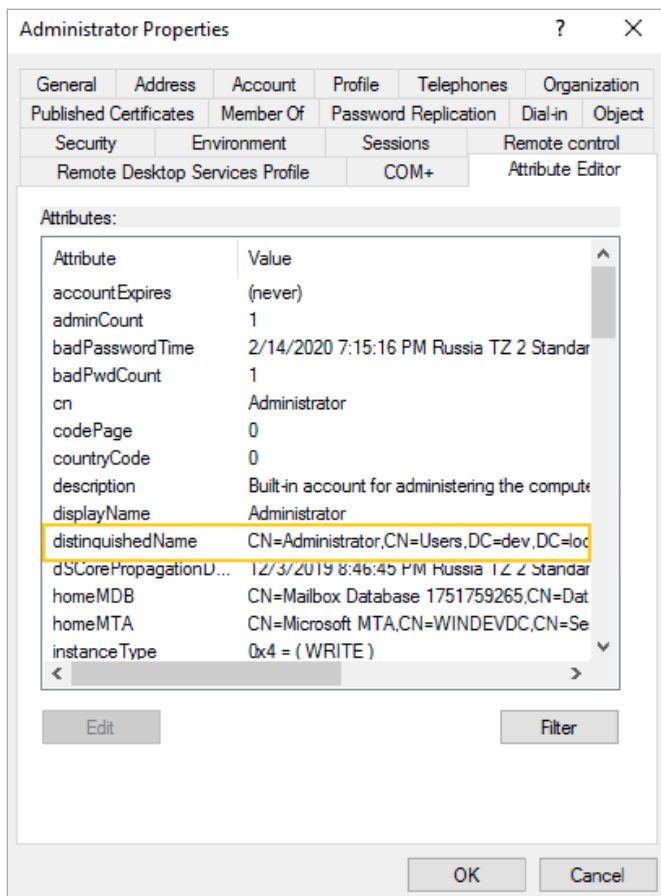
Administrator Properties ? ✕

General Address Account Profile Telephones Organization
Published Certificates Member Of Password Replication Dial-in Object
Security Environment Sessions Remote control
Remote Desktop Services Profile COM+ Attribute Editor

Attributes:

| Attribute | Value |
|---|---|
| accountExpires | (never) |
| adminCount | 1 |
| badPasswordTime | 2/14/2020 7:15:16 PM Russia TZ 2 Standar |
| badPwdCount | 1 |
| cn | Administrator |
| codePage | 0 |
| countryCode | 0 |
| description | Built-in account for administering the compute |
| displayName | Administrator |
| distinguishedName | CN=Administrator,CN=Users,DC=dev,DC=loc |
| dSCorePropagationD... | 12/3/2019 8:46:45 PM Russia TZ 2 Standar |
| homeMDB | CN=Mailbox Database 1751759265,CN=Dat |
| homeMTA | CN=Microsoft MTA,CN=WINDEVDC,CN=Se |
| instanceType | 0x4 = ( WRITE ) |

Edit Filter

OK Cancel